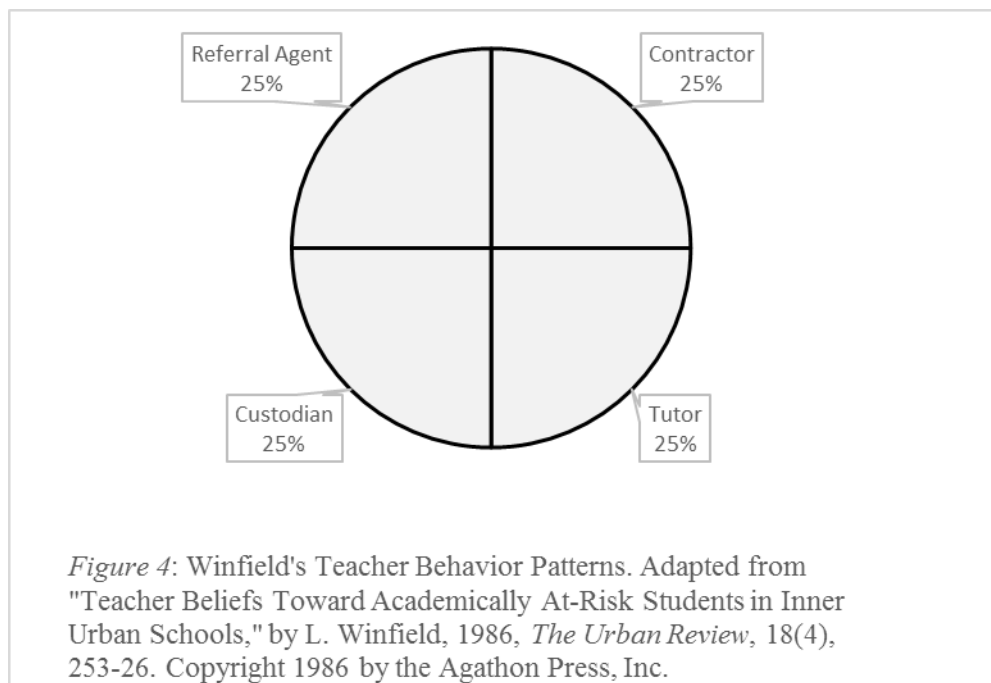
Referral Agent
25%

Contractor
25%

Custodian
25%

Tutor
25%

Figure 4: Winfield's Teacher Behavior Patterns. Adapted from "Teacher Beliefs Toward Academically At-Risk Students in Inner Urban Schools," by L. Winfield, 1986, The Urban Review, 18(4), 253-26. Copyright 1986 by the Agathon Press, Inc.